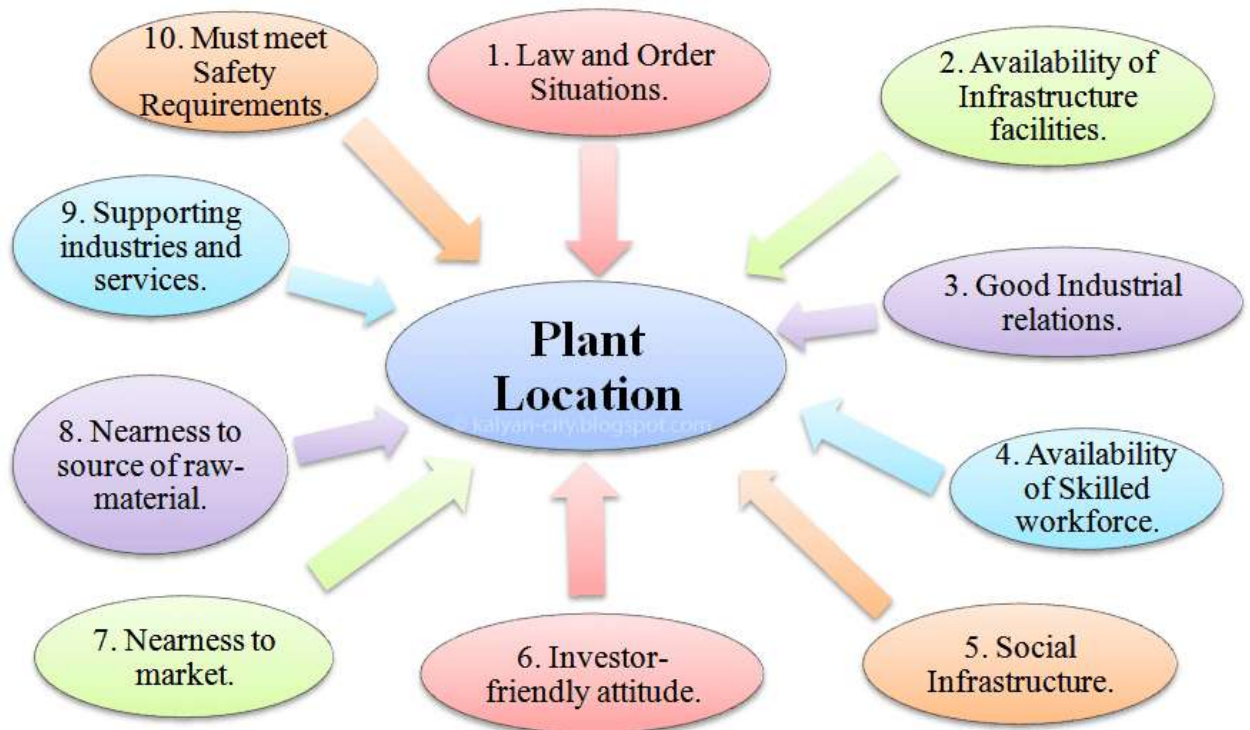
10. Must meet Safety Requirements.

1. Law and Order Situations.

2. Availability of Infrastructure facilities.

9. Supporting industries and services.

3. Good Industrial relations.

Plant Location

© kalyan-city.blogspot.com

8. Nearness to source of raw-material.

4. Availability of Skilled workforce.

7. Nearness to market.

6. Investor-friendly attitude.

5. Social Infrastructure.